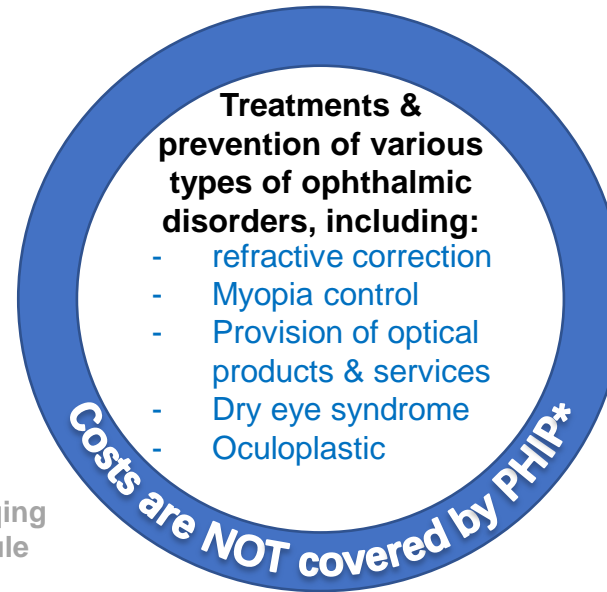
Treatments & prevention of various types of ophthalmic disorders, including:

- refractive correction
- Myopia control
- Provision of optical products & services
- Dry eye syndrome
- Oculoplastic

Costs are NOT covered by PHIP*

ging
ule